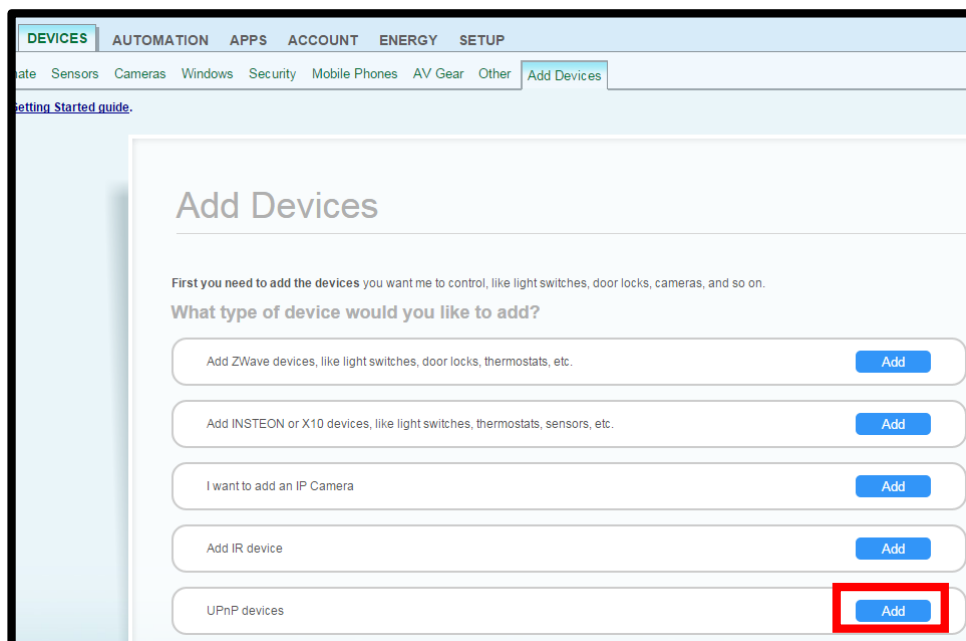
DEVICES AUTOMATION APPS ACCOUNT ENERGY SETUP

nate Sensors Cameras Windows Security Mobile Phones AV Gear Other Add Devices

Getting Started guide.

Add Devices

First you need to add the devices you want me to control, like light switches, door locks, cameras, and so on.

What type of device would you like to add?

Add ZWave devices, like light switches, door locks, thermostats, etc. Add

Add INSTEON or X10 devices, like light switches, thermostats, sensors, etc. Add

I want to add an IP Camera Add

Add IR device Add

UPnP devices Add